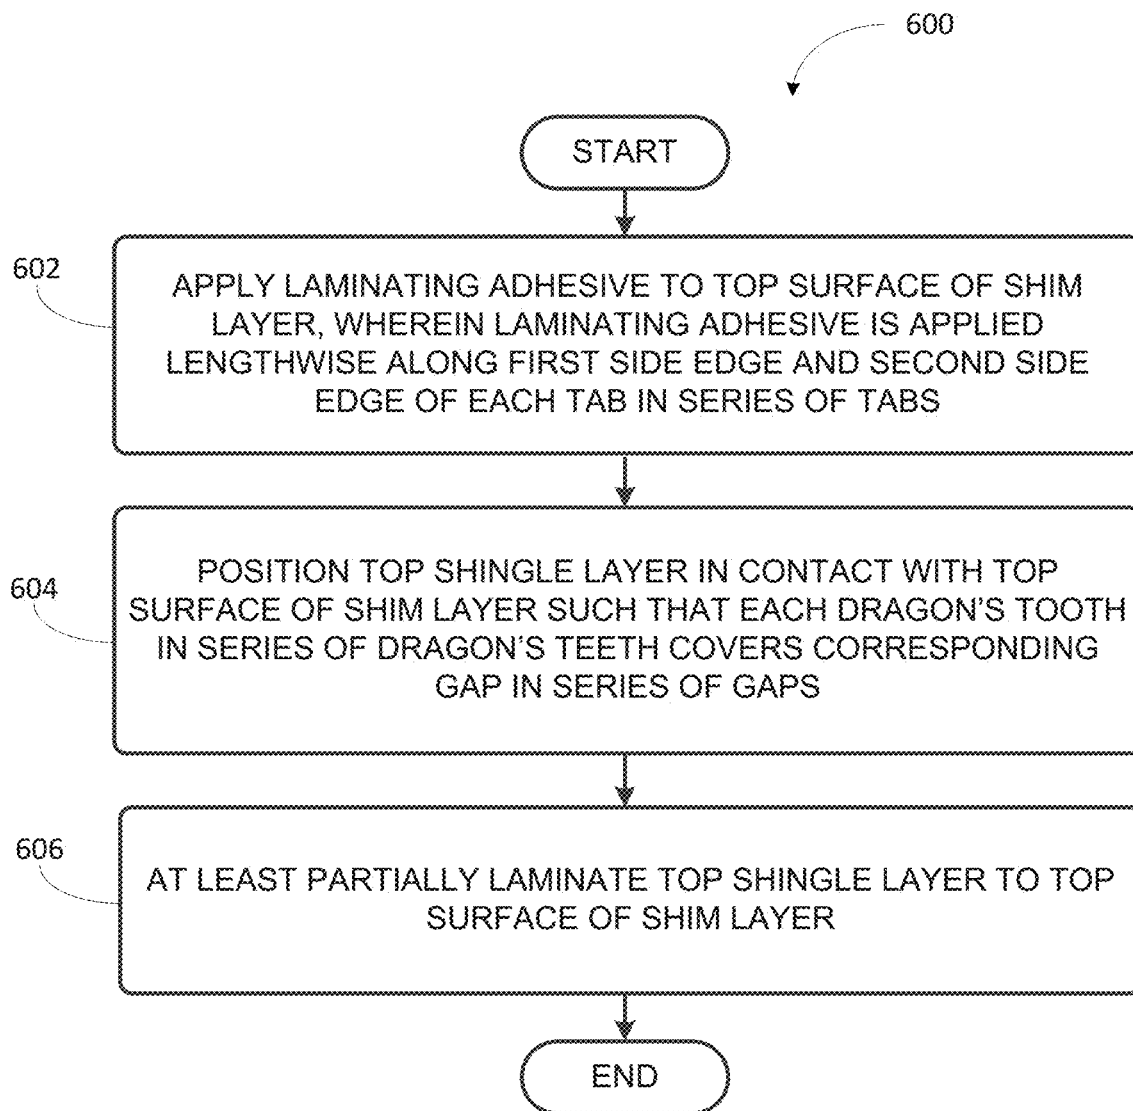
600

START

602

APPLY LAMINATING ADHESIVE TO TOP SURFACE OF SHIM LAYER, WHEREIN LAMINATING ADHESIVE IS APPLIED LENGTHWISE ALONG FIRST SIDE EDGE AND SECOND SIDE EDGE OF EACH TAB IN SERIES OF TABS

604

POSITION TOP SHINGLE LAYER IN CONTACT WITH TOP SURFACE OF SHIM LAYER SUCH THAT EACH DRAGON'S TOOTH IN SERIES OF DRAGON'S TEETH COVERS CORRESPONDING GAP IN SERIES OF GAPS

606

AT LEAST PARTIALLY LAMINATE TOP SHINGLE LAYER TO TOP SURFACE OF SHIM LAYER

END